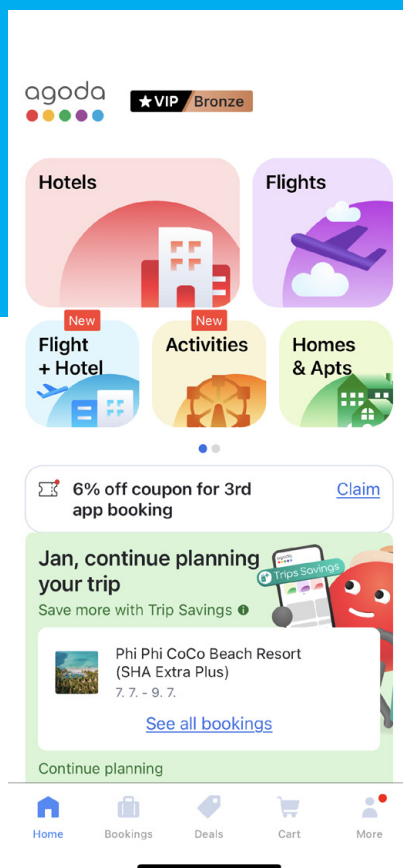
agoda

★VIP Bronze

Hotels

Flights

New
Flight + Hotel

New
Activities

Homes & Apts

6% off coupon for 3rd app booking

Claim

Jan, continue planning your trip

Save more with Trip Savings

Trips Savings

Phi Phi CoCo Beach Resort (SHA Extra Plus)
7. 7. - 9. 7.

See all bookings

Continue planning

Home
Bookings
Deals
Cart
More